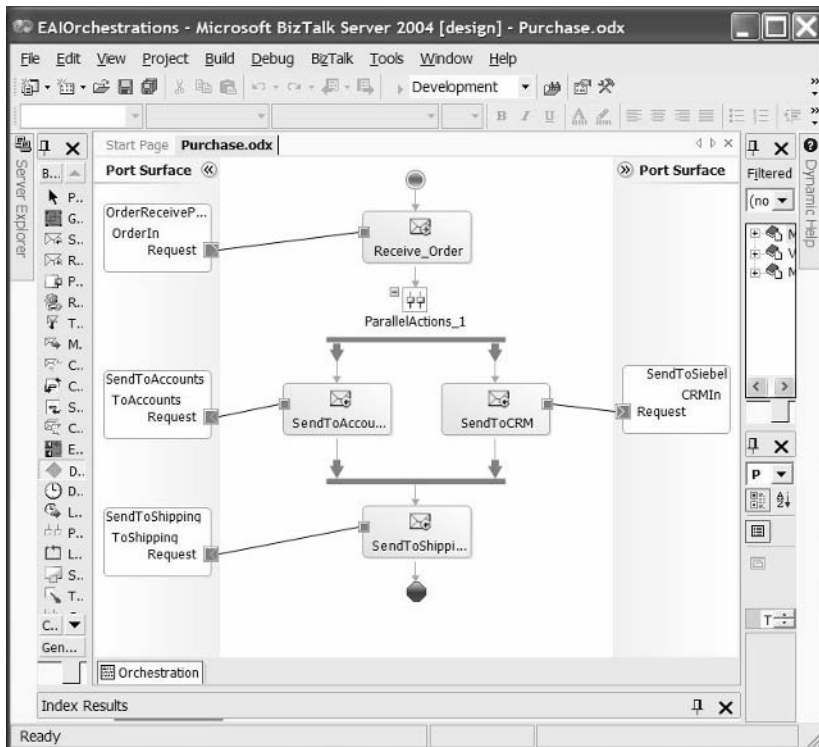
EAIOrchestrations - Microsoft BizTalk Server 2004 [design] - Purchase.odx

File Edit View Project Build Debug BizTalk Tools Window Help

Development

Server Explorer

B...
P..
G..
S..
R..
P..
R..
T..
M..
C..
C..
S..
C..
E..
D..
D..
L..
P..
L..
S..
T..
C..
Gen...

Start Page Purchase.odx

Port Surface «

OrderReceiveP...
OrderIn
Request

Receive_Order

ParallelActions_1

SendToAccounts
ToAccounts
Request

SendToAccou...

SendToCRM

SendToShipping
ToShipping
Request

SendToShippi...

» Port Surface

SendToSiebel
CRMIn
Request

Orchestration

Filtered
(no

Dynamic Help

P

T

Index Results

Ready